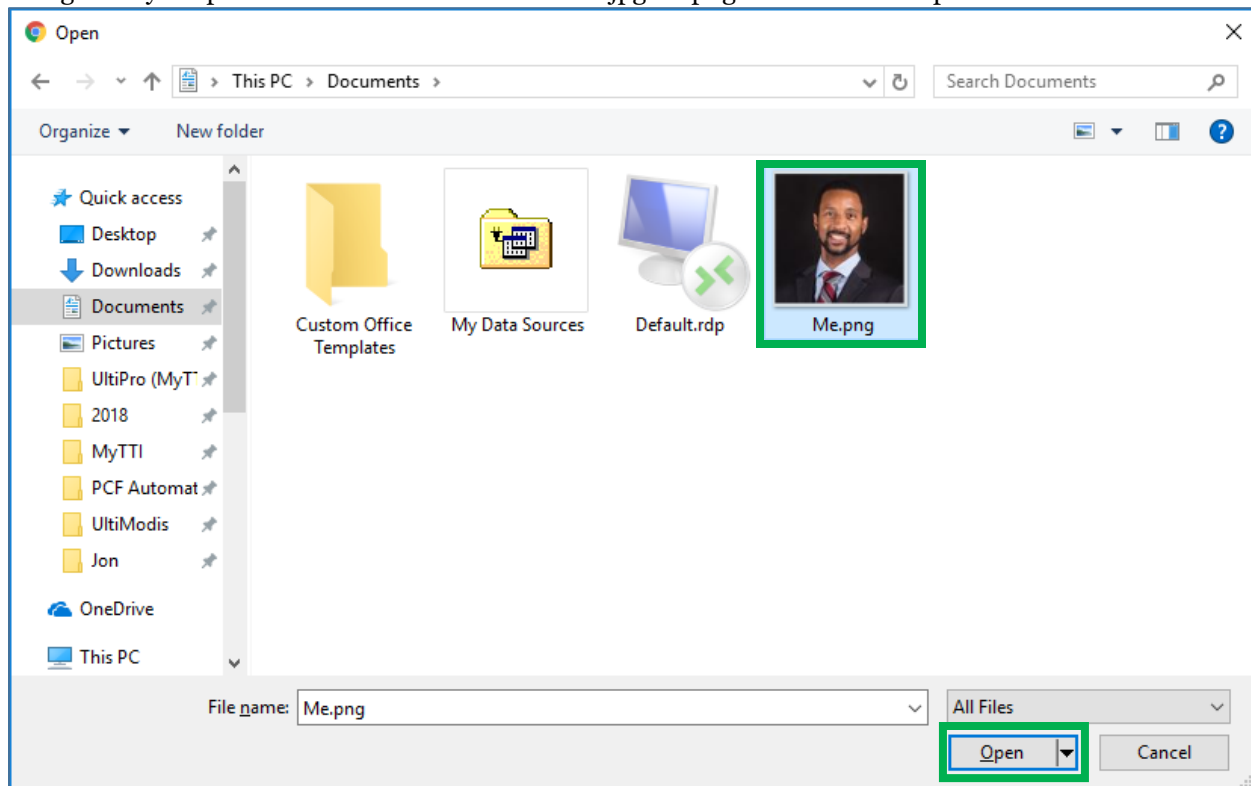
Open

This PC > Documents >

Search Documents

Organize ▾ New folder

Quick access
Desktop
Downloads
Documents
Pictures
UltiPro (MyT
2018
MyTTI
PCF Automat
UltiModis
Jon
OneDrive
This PC

Custom Office Templates
My Data Sources
Default.rdp
Me.png

File name: Me.png
All Files
Open
Cancel